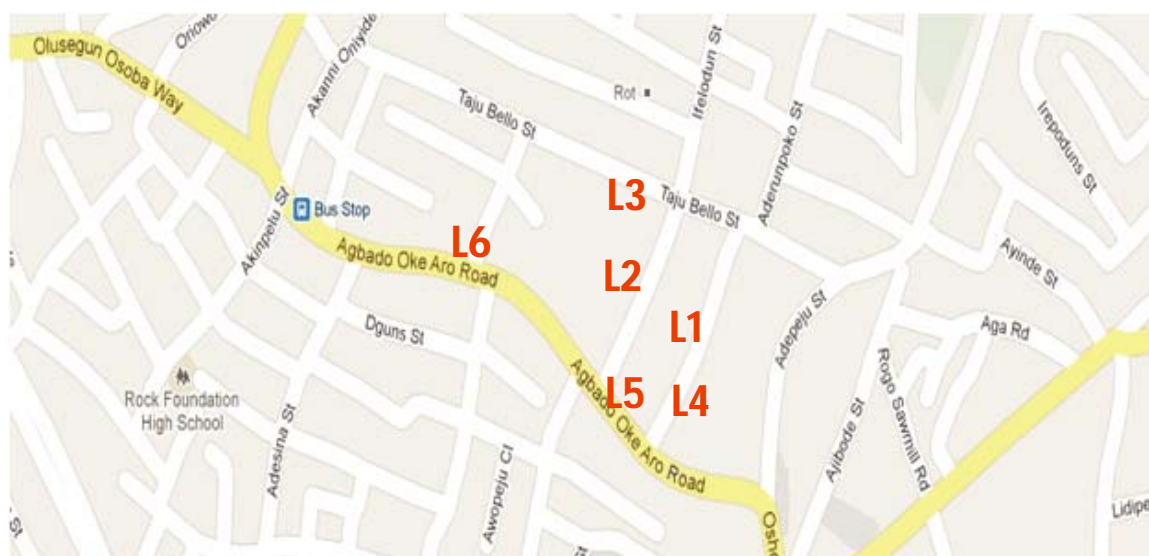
Oriowo
Olusegun Osoba Way
Akanni Oniyide
Rot
Ifelodun St
Taju Bello St
Adenupoko St
Irepoduns St
L3
Taju Bello St
Akinpelu St
Bus Stop
L6
Agbado Oke Aro Road
L2
Ayinde St
Adepeju St
Aga Rd
L1
Dguns St
Rogo Sawmill Rd
L5
L4
Rock Foundation High School
Agbado Oke Aro Road
Ajibode St
Adesina St
Awopeju Cl
Oshe
Lidipe
St